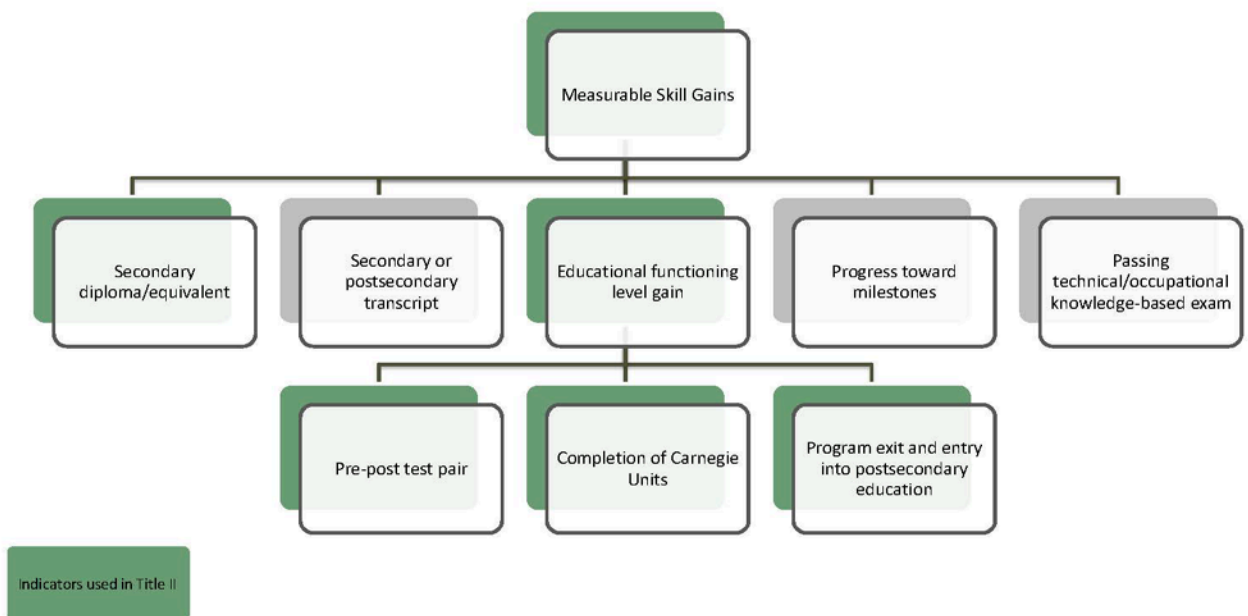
Measurable Skill Gains

Secondary diploma/equivalent

Secondary or postsecondary transcript

Educational functioning level gain

Progress toward milestones

Passing technical/occupational knowledge-based exam

Pre-post test pair

Completion of Carnegie Units

Program exit and entry into postsecondary education

Indicators used in Title II